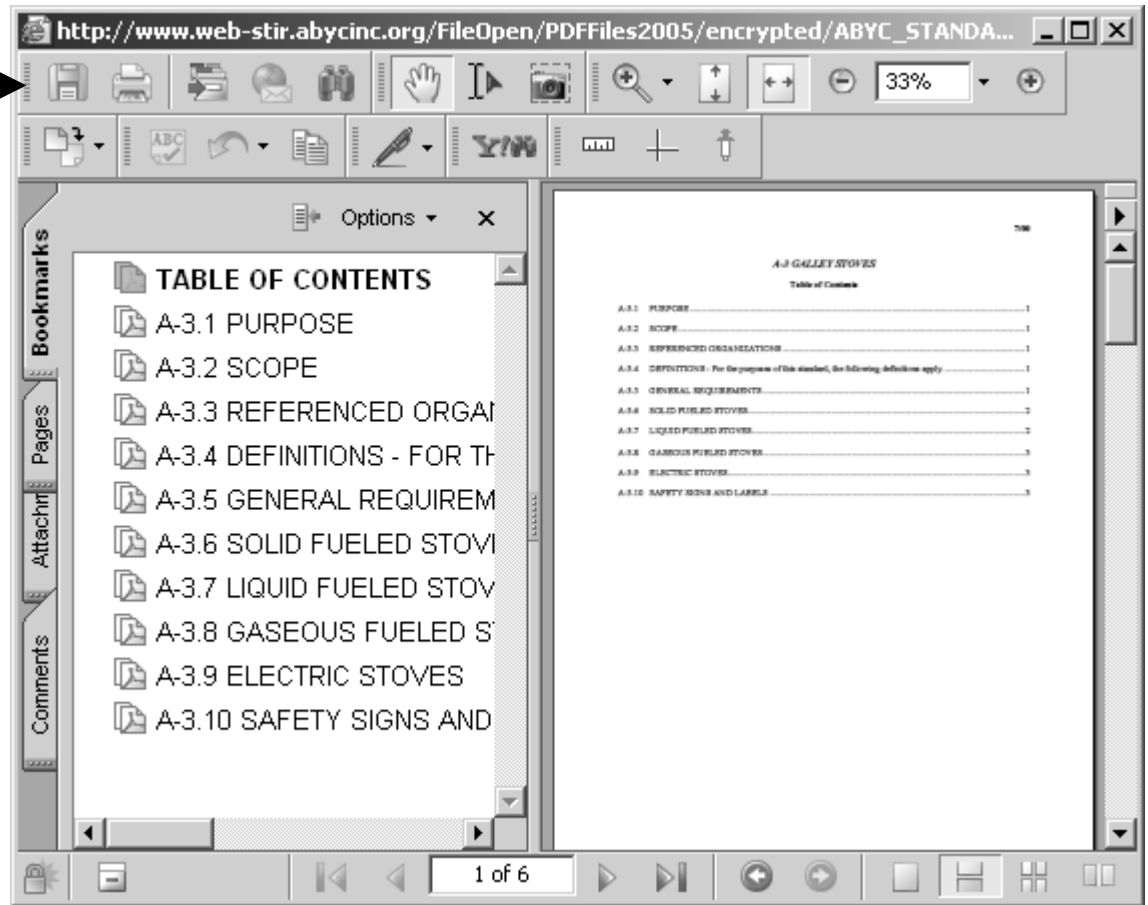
http://www.web-stir.abycinc.org/FileOpen/PDFFiles2005/encrypted/ABYC_STANDA...

33%

Bookmarks

Pages

Attachm

Comments

Options

TABLE OF CONTENTS
A-3.1 PURPOSE
A-3.2 SCOPE
A-3.3 REFERENCED ORGAI
A-3.4 DEFINITIONS - FOR TH
A-3.5 GENERAL REQUIREM
A-3.6 SOLID FUELED STOVI
A-3.7 LIQUID FUELED STOV
A-3.8 GASEOUS FUELED S
A-3.9 ELECTRIC STOVES
A-3.10 SAFETY SIGNS AND

7/00

A-3 GALLEY STOVES

Table of Contents

A-3.1 PURPOSE 1
A-3.2 SCOPE 1
A-3.3 REFERENCED ORGANIZATIONS 1
A-3.4 DEFINITIONS - For the purposes of this standard, the following definitions apply 1
A-3.5 GENERAL REQUIREMENTS 1
A-3.6 SOLID FUELED STOVES 2
A-3.7 LIQUID FUELED STOVES 2
A-3.8 GASEOUS FUELED STOVES 3
A-3.9 ELECTRIC STOVES 3
A-3.10 SAFETY SIGNS AND LABELS 3

1 of 6